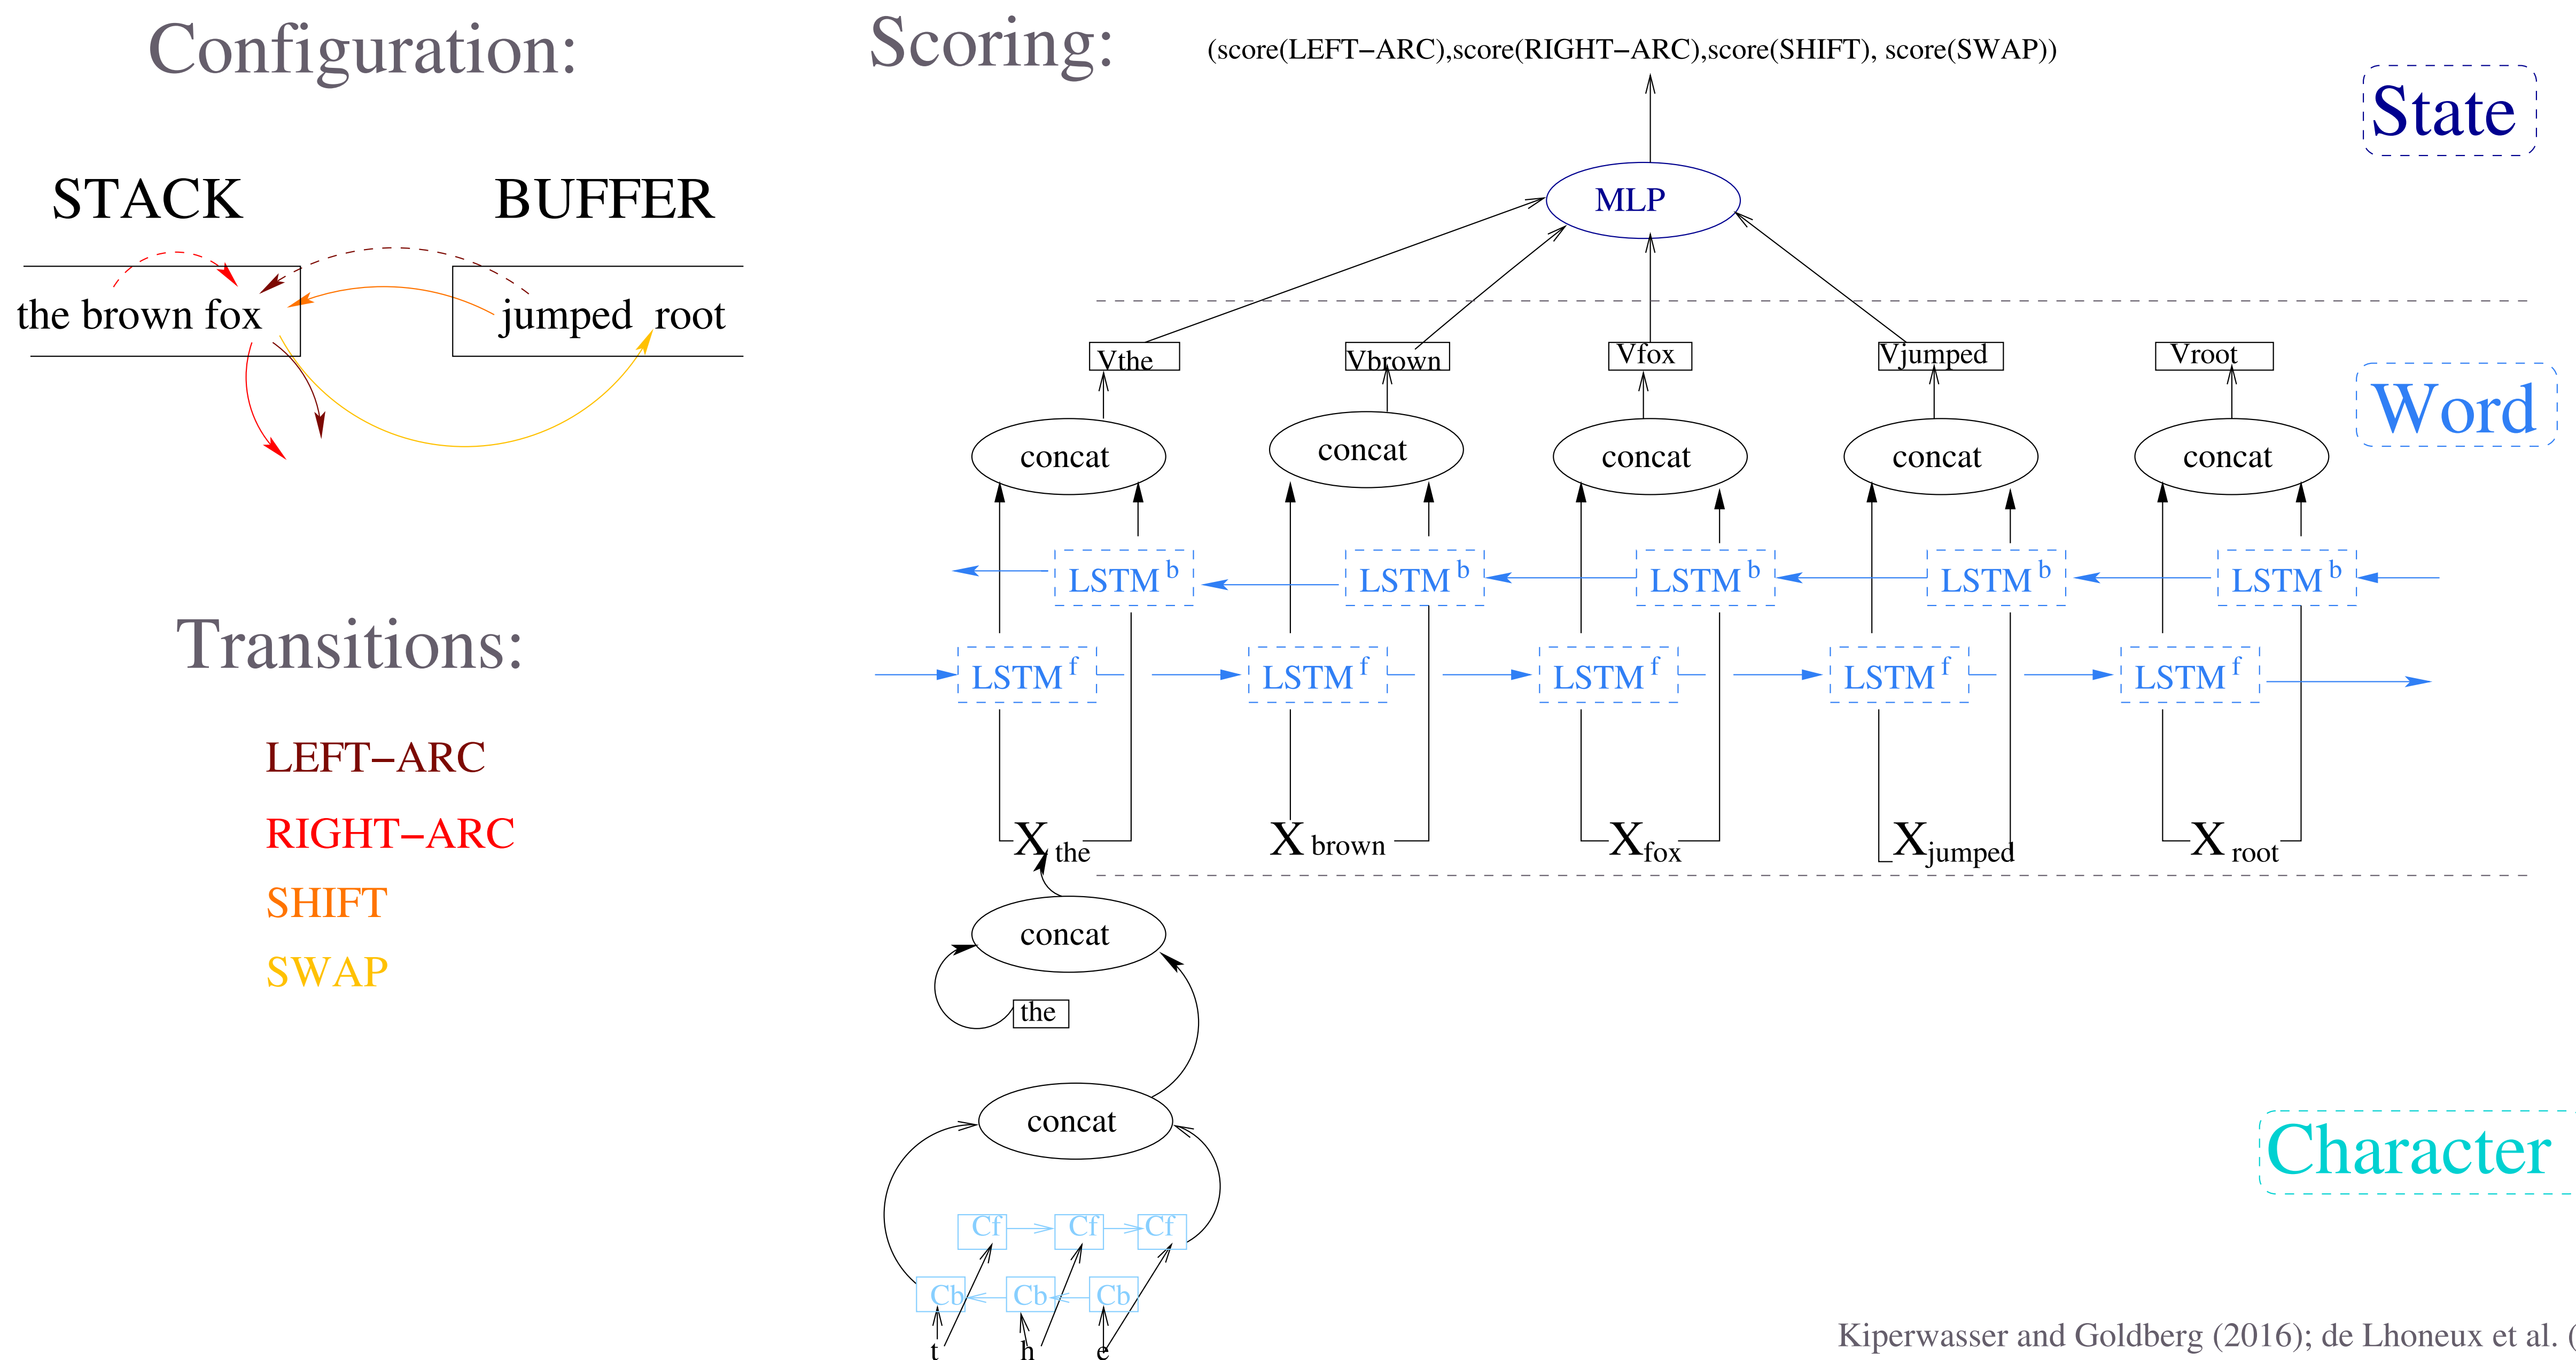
Configuration:

STACK

BUFFER

the brown fox

jumped root

Transitions:

LEFT–ARC

RIGHT–ARC

SHIFT

SWAP

Scoring:

(score(LEFT–ARC),score(RIGHT–ARC),score(SHIFT), score(SWAP))

State

MLP

Vthe

Vbrown

Vfox

Vjumped

Vroot

Word

concat

concat

concat

concat

concat

LSTM $^b$

LSTM $^b$

LSTM $^b$

LSTM $^b$

LSTM $^b$

LSTM $^f$

LSTM $^f$

LSTM $^f$

LSTM $^f$

LSTM $^f$

$X_{the}$

$X_{brown}$

$X_{fox}$

$X_{jumped}$

$X_{root}$

concat

the

concat

Character

Cf

Cf

Cf

Cb

Cb

Cb

t

h

e

Kiperwasser and Goldberg (2016); de Lhoneux et al. (